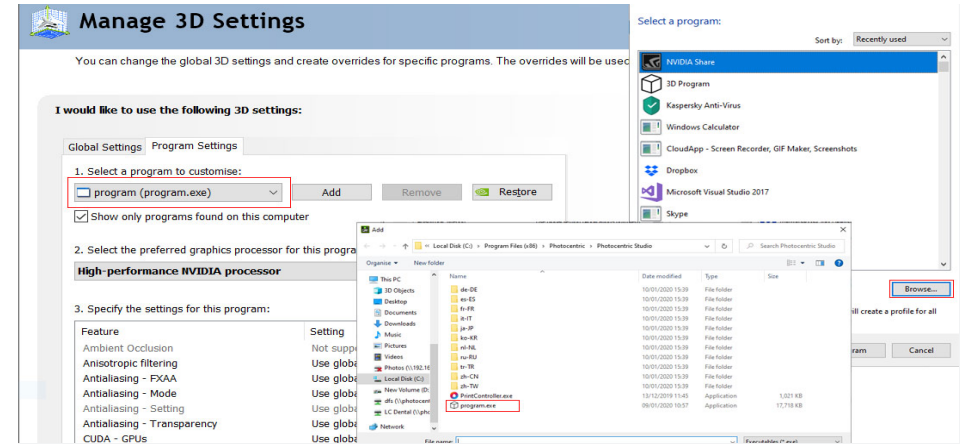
Manage 3D Settings

You can change the global 3D settings and create overrides for specific programs. The overrides will be usec

I would like to use the following 3D settings:

Global Settings | Program Settings

1. Select a program to customise:

program (program.exe)

Add | Remove | Restore

Show only programs found on this computer

2. Select the preferred graphics processor for this progra

High-performance NVIDIA processor

3. Specify the settings for this program:

| Feature | Setting |
|---|---|
| Ambient Occlusion | Not supp |
| Anisotropic filtering | Use globa |
| Antialiasing - FXAA | Use globa |
| Antialiasing - Mode | Use globa |
| Antialiasing - Setting | Use globa |
| Antialiasing - Transparency | Use globa |
| CUDA - GPUs | Use globa |

Select a program:

Sort by: Recently used

NVIDIA Share
3D Program
Kaspersky Anti-Virus
Windows Calculator
CloudApp - Screen Recorder, GIF Maker, Screenshots
Dropbox
Microsoft Visual Studio 2017
Skype

Browse...

ill create a profile for all

ram | Cancel

Add

Local Disk (C:) > Program Files (x86) > Photocentric > Photocentric Studio

Search Photocentric Studio

Organise ▾ New folder

This PC
3D Objects
Desktop
Documents
Downloads
Music
Pictures
Videos
Photos (\\192.16
Local Disk (C:)
New Volume (D:
dfs (\\photocent
LC Dental (\\ph
Network

| Name | Date modified | Type | Size |
|---|---|---|---|
| de-DE | 10/01/2020 15:39 | File folder | |
| es-ES | 10/01/2020 15:39 | File folder | |
| fr-FR | 10/01/2020 15:39 | File folder | |
| it-IT | 10/01/2020 15:39 | File folder | |
| ja-JP | 10/01/2020 15:39 | File folder | |
| ko-KR | 10/01/2020 15:39 | File folder | |
| nl-NL | 10/01/2020 15:39 | File folder | |
| ru-RU | 10/01/2020 15:39 | File folder | |
| tr-TR | 10/01/2020 15:39 | File folder | |
| zh-CN | 10/01/2020 15:39 | File folder | |
| zh-TW | 10/01/2020 15:39 | File folder | |
| PrintController.exe | 13/12/2019 11:45 | Application | 1,021 KB |
| program.exe | 09/01/2020 10:57 | Application | 17,718 KB |

File name: | Executables (*.exe)